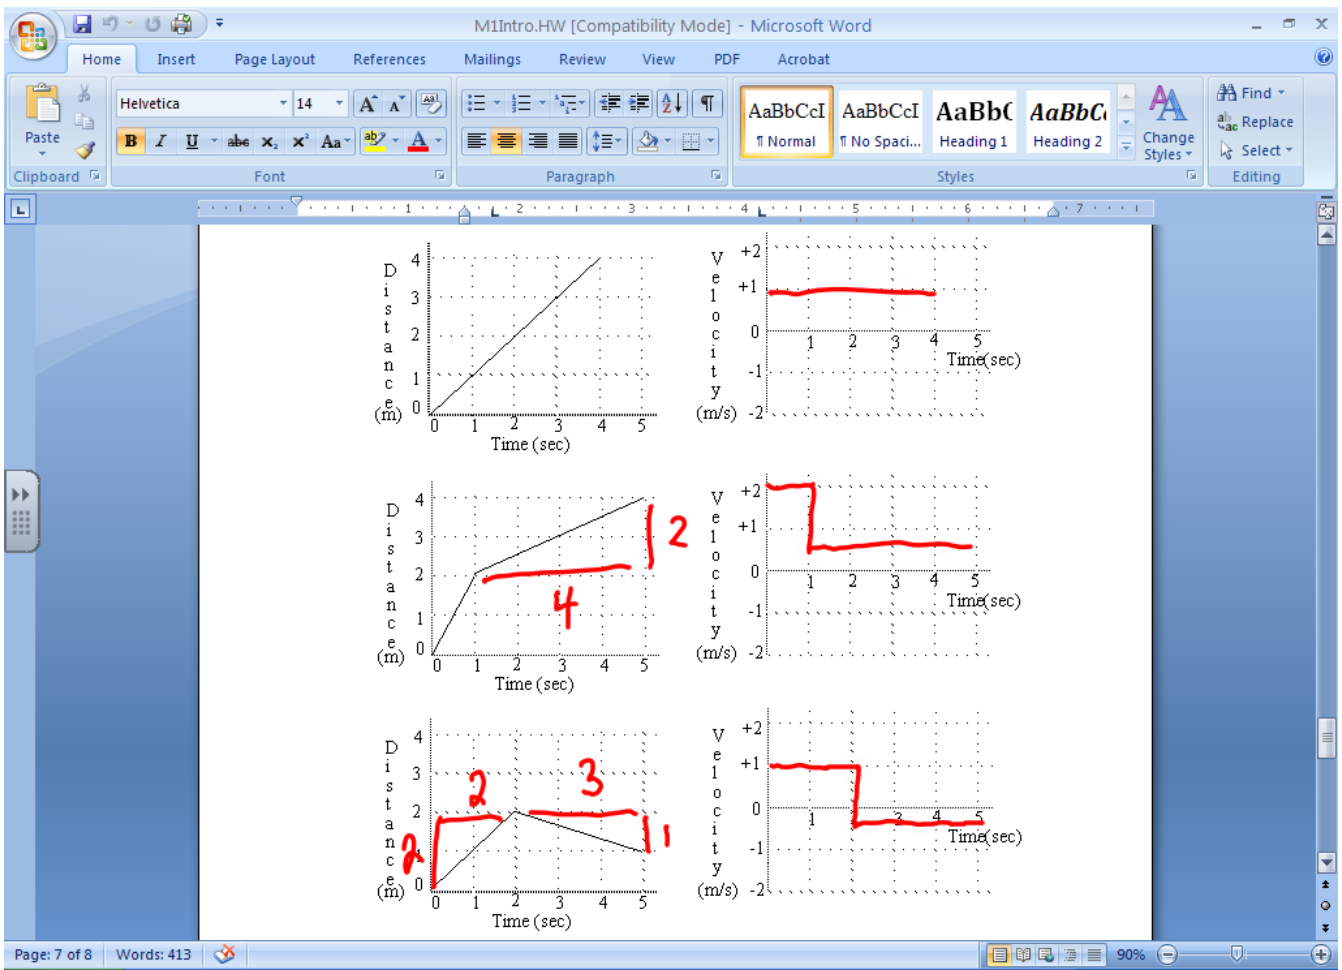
M1Intro.HW [Compatibility Mode] - Microsoft Word

Home Insert Page Layout References Mailings Review View PDF Acrobat

Paste
Clipboard
Helvetica 14
Font
Paragraph
AaBbCcI ¶ Normal
AaBbCcI ¶ No Spaci...
AaBbC Heading 1
AaBbC Heading 2
Change Styles
Styles
Find
Replace
Select
Editing

D i s t a n c e (m)
4 3 2 1 0
0 1 2 3 4 5
Time (sec)

V e l o c i t y (m/s)
+2 +1 0 -1 -2
1 2 3 4 5
Time (sec)

D i s t a n c e (m)
4 3 2 1 0
0 1 2 3 4 5
Time (sec)
2
4

V e l o c i t y (m/s)
+2 +1 0 -1 -2
1 2 3 4 5
Time (sec)

D i s t a n c e (m)
4 3 2 1 0
0 1 2 3 4 5
Time (sec)
2
2
3
1

V e l o c i t y (m/s)
+2 +1 0 -1 -2
1 2 3 4 5
Time (sec)

Page: 7 of 8 Words: 413 90%